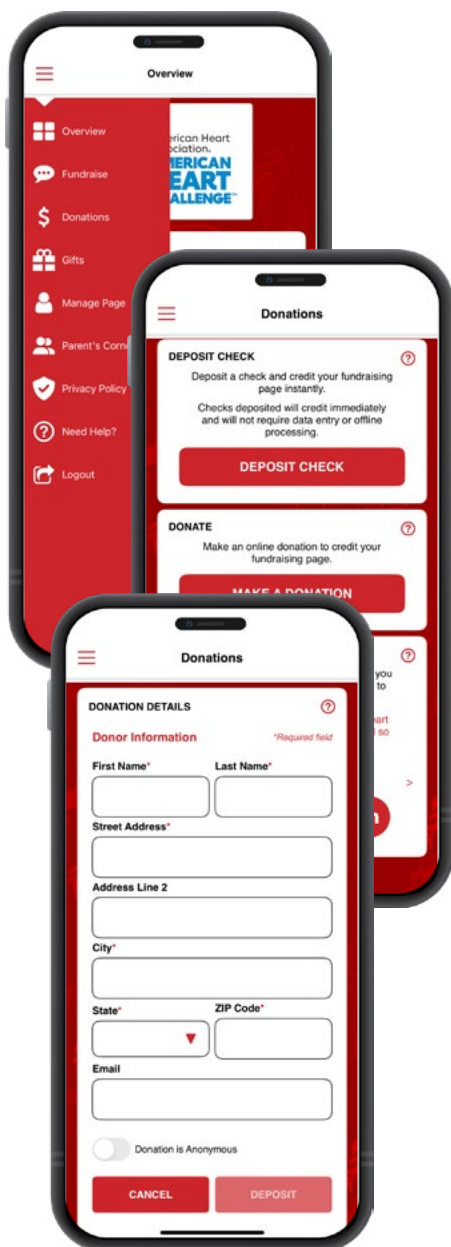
Overview

Overview
Fundraise
Donations
Gifts
Manage Page
Parent's Corn
Privacy Policy
Need Help?
Logout

merican Heart
ociation.
MERICAN
EART
ALLENGE

Donations

DEPOSIT CHECK
Deposit a check and credit your fundraising page instantly.
Checks deposited will credit immediately and will not require data entry or offline processing.
DEPOSIT CHECK

DONATE
Make an online donation to credit your fundraising page.
MAKE A DONATION

you
to
eart
so
>

Donations

DONATION DETAILS
Donor Information
*Required field
First Name*
Last Name*
Street Address*
Address Line 2
City*
State*
ZIP Code*
Email
Donation is Anonymous
CANCEL
DEPOSIT